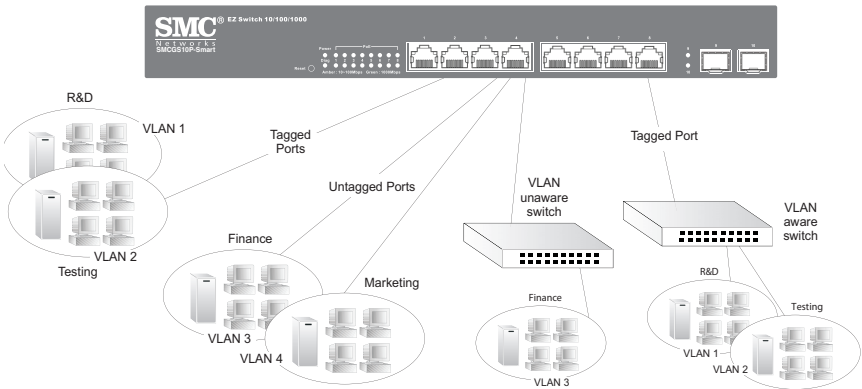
SMC Networks
EZ Switch 10/100/1000
SMCGS10P-Smart
Power
Diag
Reset
Amber : 10-100Mbps Green : 1000Mbps
1
2
3
4
5
6
7
8
9
10

R&D
VLAN 1
Tagged Ports
VLAN 2
Testing
Untagged Ports
Finance
VLAN 3
Marketing
VLAN 4
VLAN unaware switch
Finance
VLAN 3
Tagged Port
VLAN aware switch
R&D
VLAN 1
Testing
VLAN 2